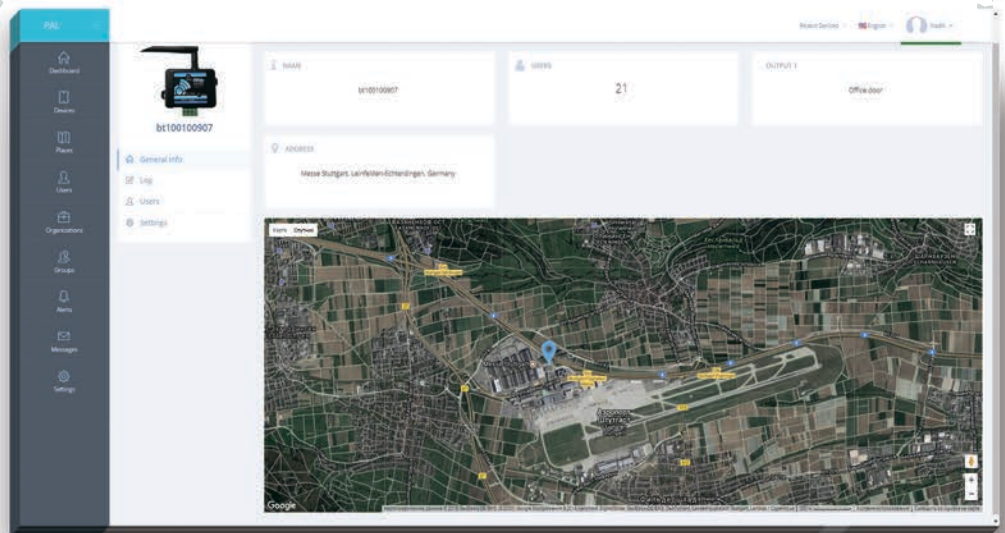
PAL

Dashboard
Devices
Places
Users
Organizations
Groups
Alerts
Messages
Settings

Recent Devices English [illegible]

bt100100907

General info
Log
Users
Settings

NAME
bt100100907

USERS
21

OUTPUT 1
Office door

ADDRESS
Messe Stuttgart, Leinfelden-Echterdingen, Germany

Карта Спутник

Google